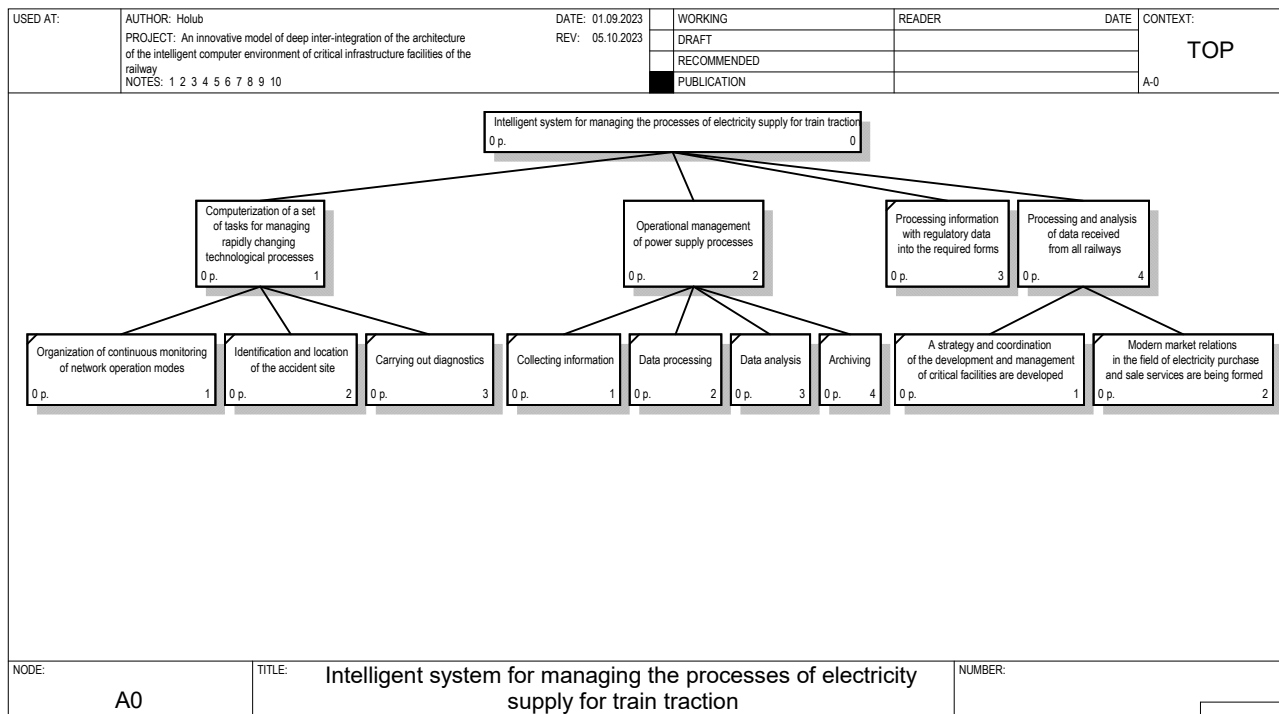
USED AT:

AUTHOR: Holub
PROJECT: An innovative model of deep inter-integration of the architecture of the intelligent computer environment of critical infrastructure facilities of the railway
NOTES: 1 2 3 4 5 6 7 8 9 10

DATE: 01.09.2023
REV: 05.10.2023

| WORKING | READER | DATE |
|---|---|---|
| DRAFT | | |
| RECOMMENDED | | |
| PUBLICATION | | |

CONTEXT:
TOP
A-0

Intelligent system for managing the processes of electricity supply for train traction
0 p. 0

Computerization of a set of tasks for managing rapidly changing technological processes
0 p. 1

Operational management of power supply processes
0 p. 2

Processing information with regulatory data into the required forms
0 p. 3

Processing and analysis of data received from all railways
0 p. 4

Organization of continuous monitoring of network operation modes
0 p. 1

Identification and location of the accident site
0 p. 2

Carrying out diagnostics
0 p. 3

Collecting information
0 p. 1

Data processing
0 p. 2

Data analysis
0 p. 3

Archiving
0 p. 4

A strategy and coordination of the development and management of critical facilities are developed
0 p. 1

Modern market relations in the field of electricity purchase and sale services are being formed
0 p. 2

NODE:
A0

TITLE:
Intelligent system for managing the processes of electricity supply for train traction

NUMBER: